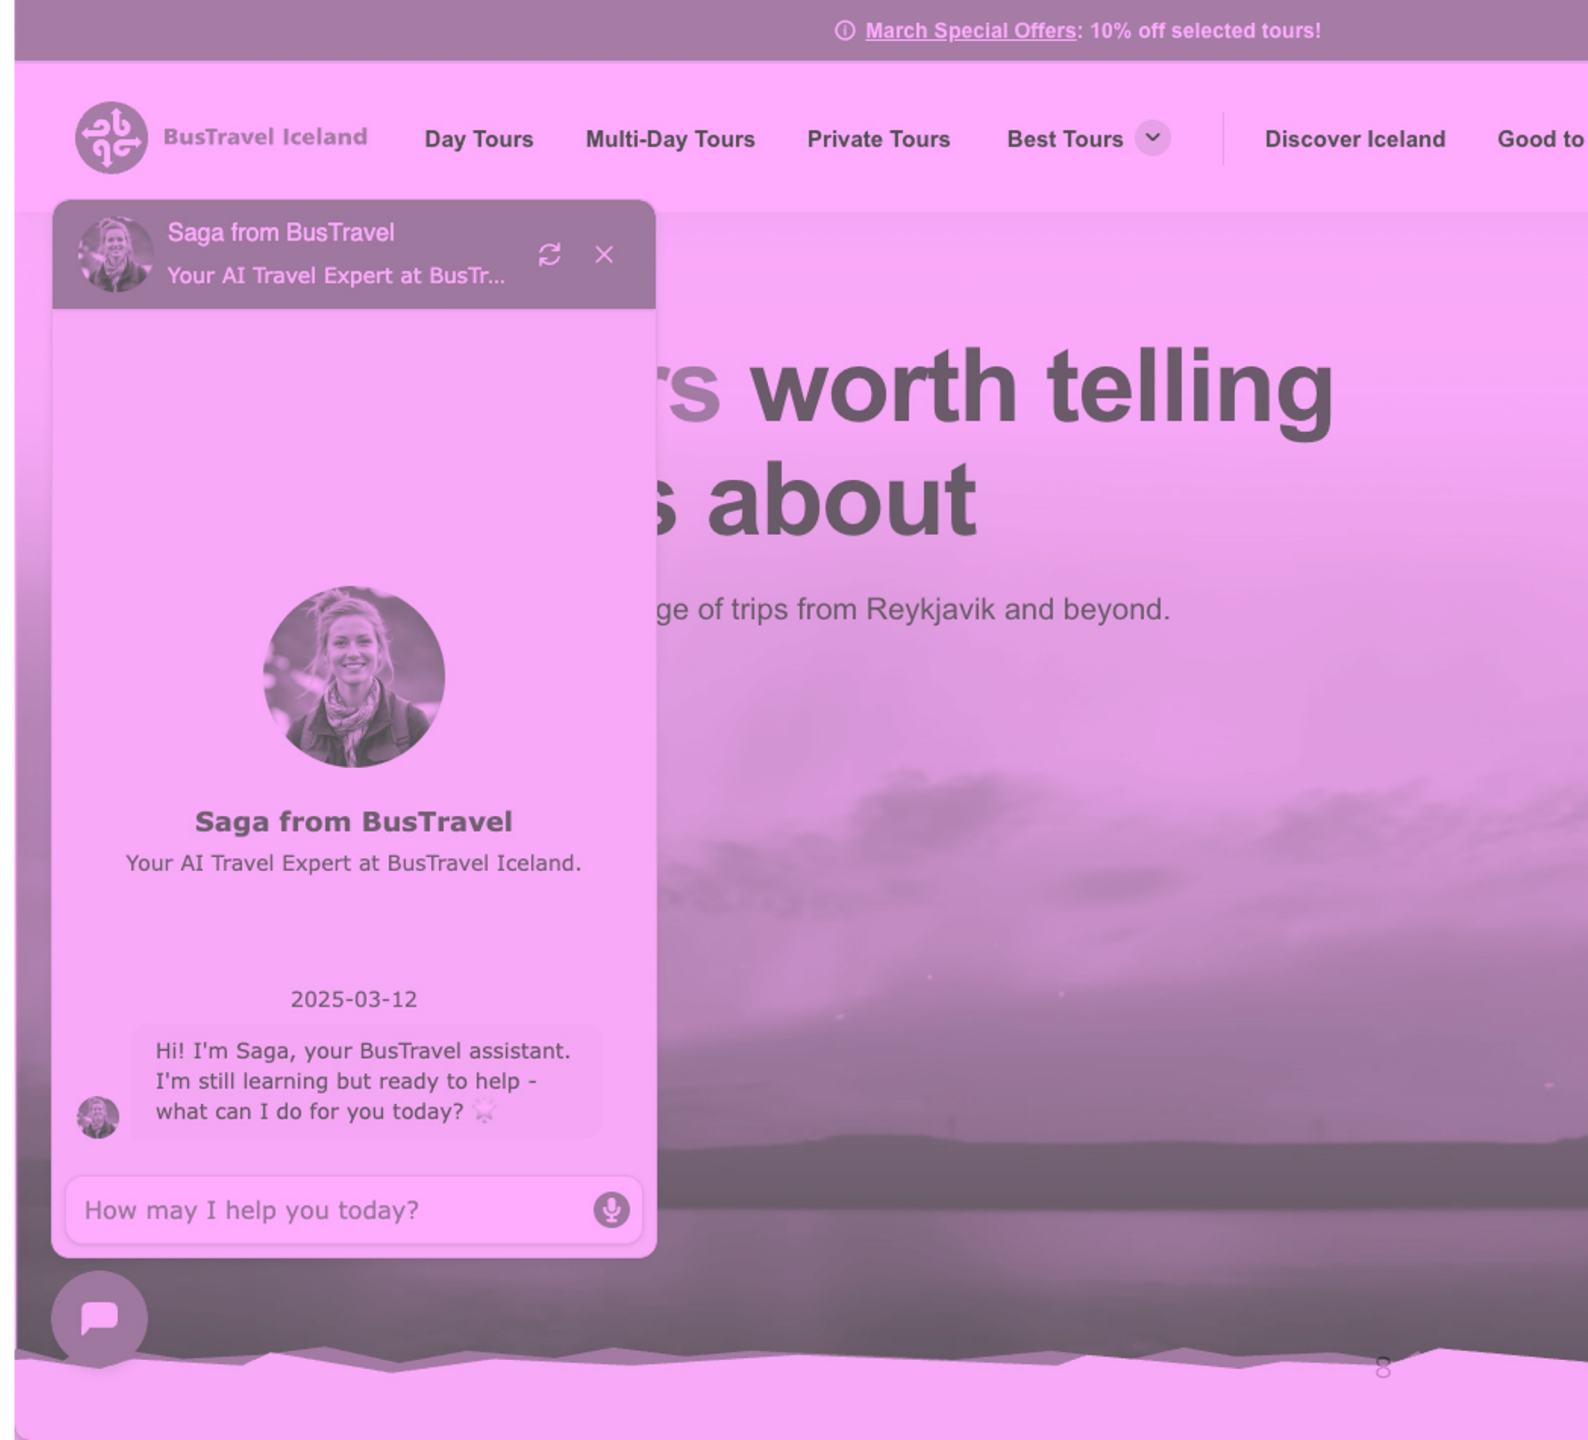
March Special Offers: 10% off selected tours!

BusTravel Iceland Day Tours Multi-Day Tours Private Tours Best Tours Discover Iceland Good to

Saga from BusTravel
Your AI Travel Expert at BusTr...

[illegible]rs worth telling
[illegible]s about

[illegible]ge of trips from Reykjavik and beyond.

Saga from BusTravel
Your AI Travel Expert at BusTravel Iceland.

2025-03-12

Hi! I'm Saga, your BusTravel assistant. I'm still learning but ready to help - what can I do for you today?

How may I help you today?